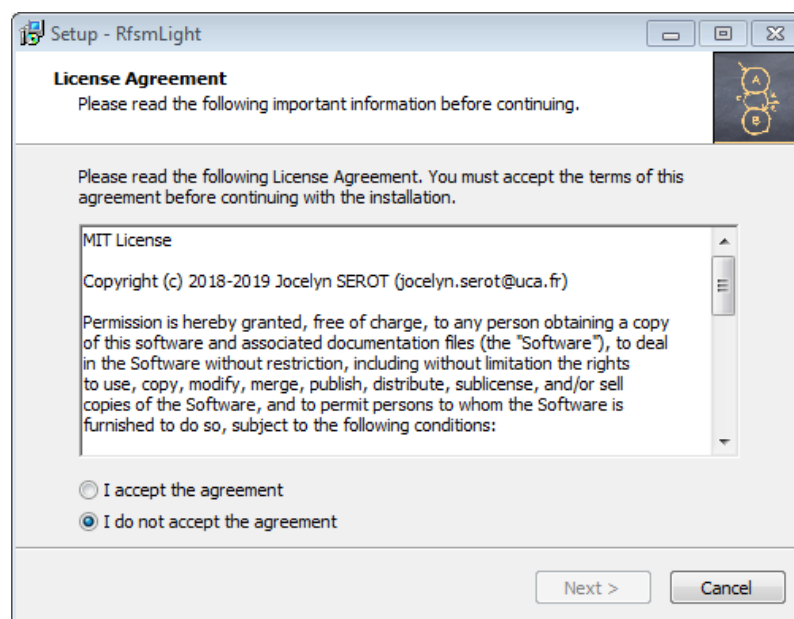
Setup - RfsmLight

License Agreement
Please read the following important information before continuing.

A
B

Please read the following License Agreement. You must accept the terms of this agreement before continuing with the installation.

MIT License

Copyright (c) 2018-2019 Jocelyn SEROT (jocelyn.serot@uca.fr)

Permission is hereby granted, free of charge, to any person obtaining a copy of this software and associated documentation files (the "Software"), to deal in the Software without restriction, including without limitation the rights to use, copy, modify, merge, publish, distribute, sublicense, and/or sell copies of the Software, and to permit persons to whom the Software is furnished to do so, subject to the following conditions:

I accept the agreement
I do not accept the agreement

Next >
Cancel